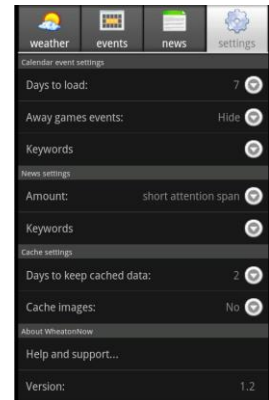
weather events news settings

Calendar event settings

Days to load: 7

Away games events: Hide

Keywords

News settings

Amount: short attention span

Keywords

Cache settings

Days to keep cached data: 2

Cache images: No

About WheatonNow

Help and support...

Version: 1.2